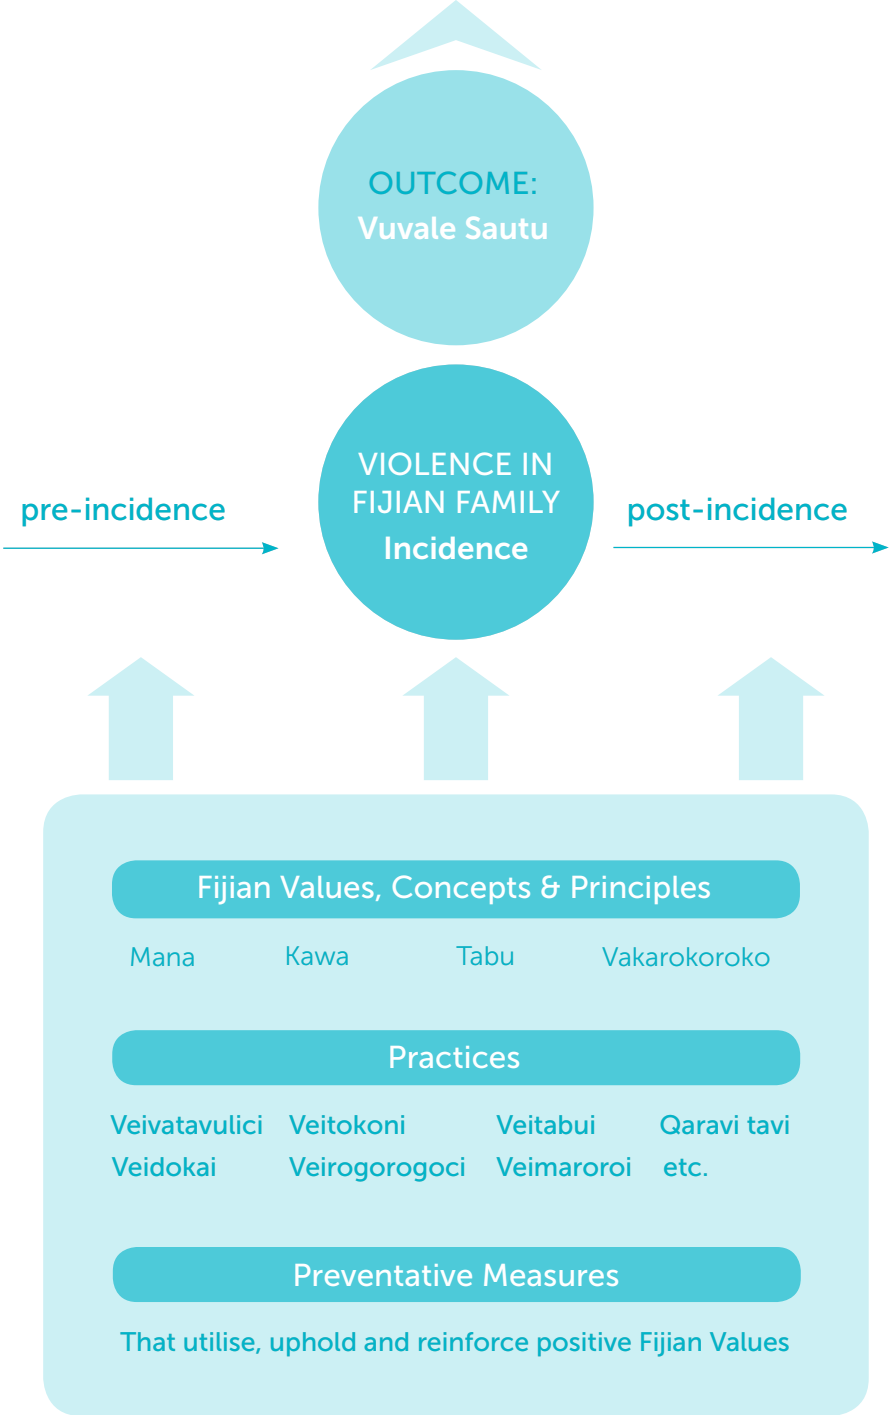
OUTCOME:
Vuvale Sautu

pre-incidence

VIOLENCE IN FIJIAN FAMILY
Incidence

post-incidence

Fijian Values, Concepts & Principles

Mana Kawa Tabu Vakarokoroko

Practices

Veivatavulici Veitokoni Veitabui Qaravi tavi
Veidokai Veirogorogoci Veimaroroi etc.

Preventative Measures

That utilise, uphold and reinforce positive Fijian Values